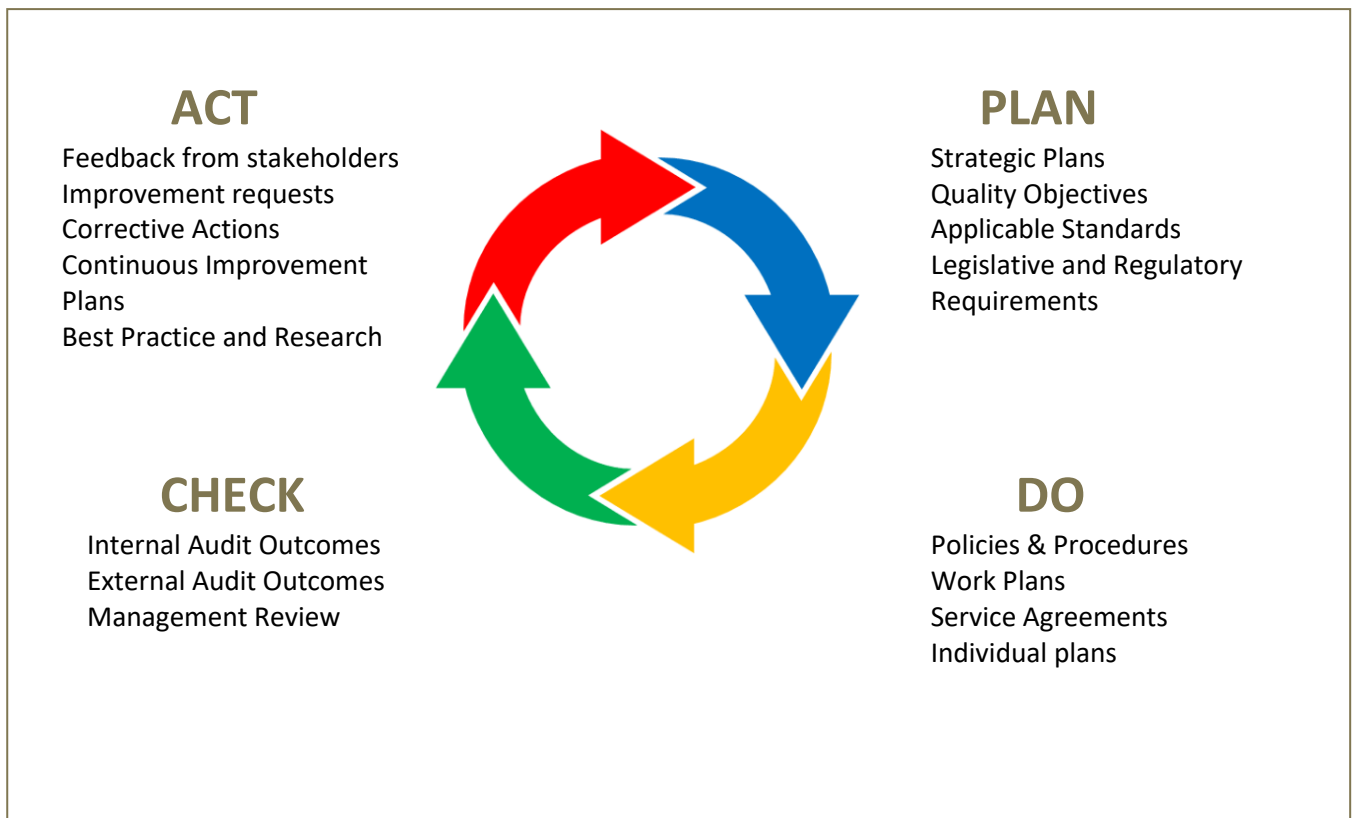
ACT
Feedback from stakeholders
Improvement requests
Corrective Actions
Continuous Improvement Plans
Best Practice and Research

PLAN
Strategic Plans
Quality Objectives
Applicable Standards
Legislative and Regulatory Requirements

CHECK
Internal Audit Outcomes
External Audit Outcomes
Management Review

DO
Policies & Procedures
Work Plans
Service Agreements
Individual plans